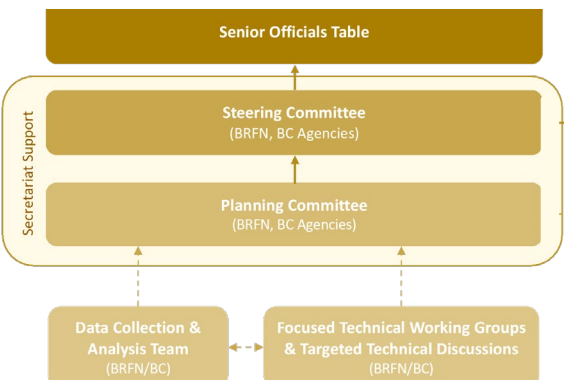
Senior Officials Table

Secretariat Support

Steering Committee
(BRFN, BC Agencies)

Planning Committee
(BRFN, BC Agencies)

Data Collection & Analysis Team
(BRFN/BC)

Focused Technical Working Groups & Targeted Technical Discussions
(BRFN/BC)